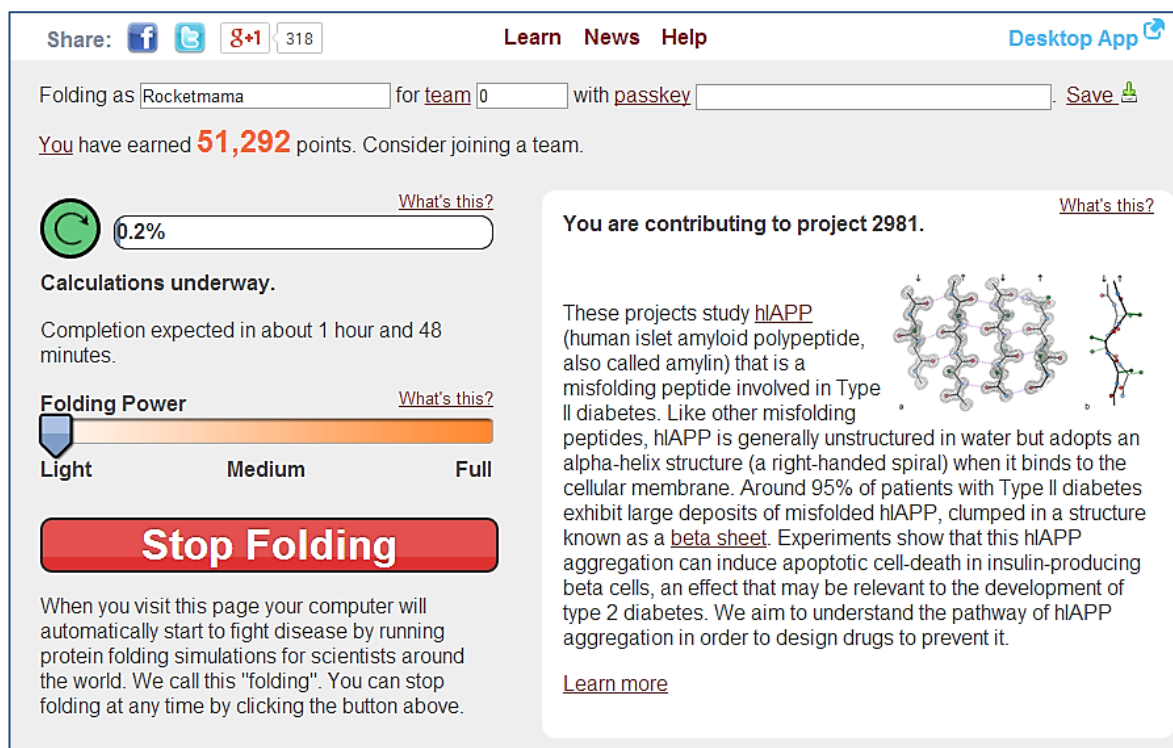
Share: g+1 318 Learn News Help Desktop App

Folding as Rocketmama for team 0 with passkey . Save

You have earned 51,292 points. Consider joining a team.

What's this?

0.2%

Calculations underway.

Completion expected in about 1 hour and 48 minutes.

Folding Power What's this?

Light Medium Full

Stop Folding

When you visit this page your computer will automatically start to fight disease by running protein folding simulations for scientists around the world. We call this "folding". You can stop folding at any time by clicking the button above.

What's this?

You are contributing to project 2981.

These projects study hIAPP (human islet amyloid polypeptide, also called amylin) that is a misfolding peptide involved in Type II diabetes. Like other misfolding peptides, hIAPP is generally unstructured in water but adopts an alpha-helix structure (a right-handed spiral) when it binds to the cellular membrane. Around 95% of patients with Type II diabetes exhibit large deposits of misfolded hIAPP, clumped in a structure known as a beta sheet. Experiments show that this hIAPP aggregation can induce apoptotic cell-death in insulin-producing beta cells, an effect that may be relevant to the development of type 2 diabetes. We aim to understand the pathway of hIAPP aggregation in order to design drugs to prevent it.

Learn more